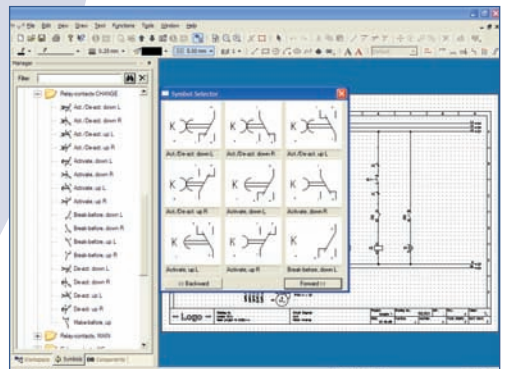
File Edit View Draw Text Functions Tools Window Help

Manager

Filter:

Relay-contacts CHANGE
Act./De-act. down L
Act./De-act. down R
Act./De-act. up L
Act./De-act. up R
Activate, down L
Activate, down R
Activate, up L
Activate, up R
Break-before, down L
Break-before, down R
Break-before, up L
Break-before, up R
De-act. down L
De-act. down R
De-act. up L
De-act. up R
Make-before, up
Relay-contacts, MAIN

Workspace Symbols Components

Symbol Selector

K

Act./De-act. down L
Act./De-act. down R
Act./De-act. up R
Activate, down L
Activate, down R
Activate, up R
Activate, up L
Activate, up R
Break-before, down L

<< Backward
Forward >>

— Logo —